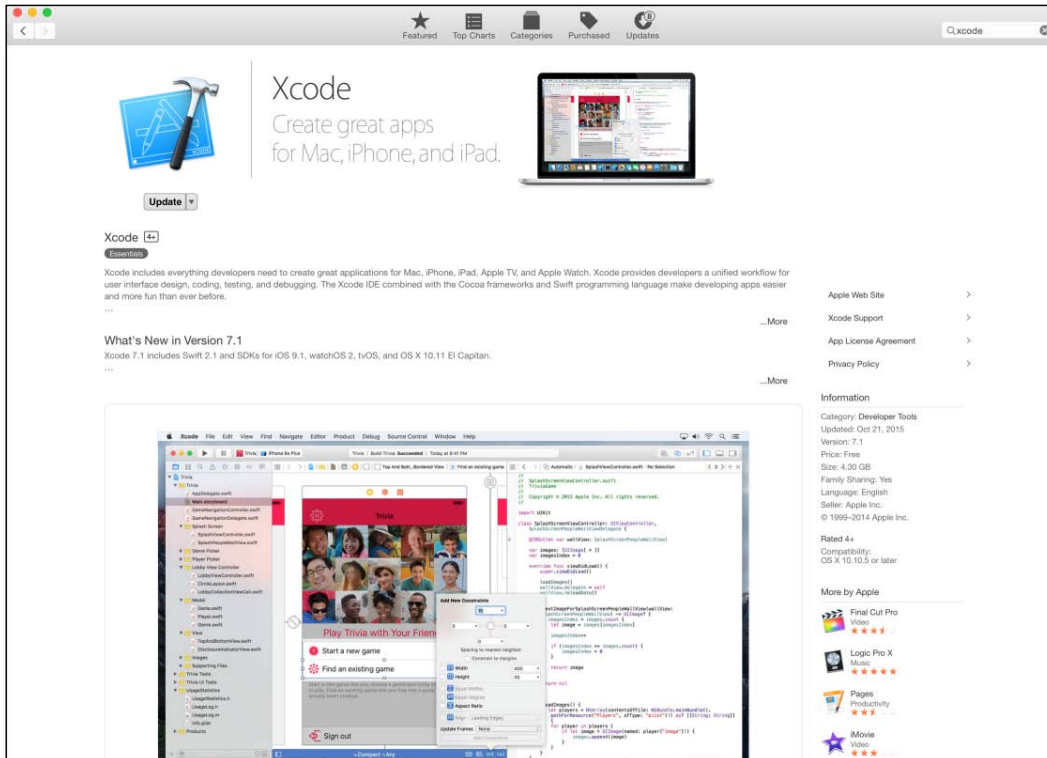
Featured Top Charts Categories Purchased Updates

Q xcode

Xcode
Create great apps for Mac, iPhone, and iPad.

Update

Xcode 4+
Essentials

Xcode includes everything developers need to create great applications for Mac, iPhone, iPad, Apple TV, and Apple Watch. Xcode provides developers a unified workflow for user interface design, coding, testing, and debugging. The Xcode IDE combined with the Cocoa frameworks and Swift programming language make developing apps easier and more fun than ever before.
...

...More

What's New in Version 7.1
Xcode 7.1 includes Swift 2.1 and SDKs for iOS 9.1, watchOS 2, tvOS, and OS X 10.11 El Capitan.
...

...More

Apple Web Site
Xcode Support
App License Agreement
Privacy Policy

Information
Category: Developer Tools
Updated: Oct 21, 2015
Version: 7.1
Price: Free
Size: 4.30 GB
Family Sharing: Yes
Language: English
Seller: Apple Inc.
© 1999–2014 Apple Inc.

Rated 4+
Compatibility:
OS X 10.10.5 or later

More by Apple
Final Cut Pro
Video
Logic Pro X
Music
Pages
Productivity
iMovie
Video

Xcode File Edit View Find Navigate Editor Product Debug Source Control Window Help

Trivia
Play Trivia with Your Frien
Start a new game
Find an existing game
Sign out

Add New Constraints
Spacing to nearest neighbor
Constrain to margins
Width
Height
Equal Widths
Equal Heights
Aspect Ratio
Align
Update Frames
Add Constraints